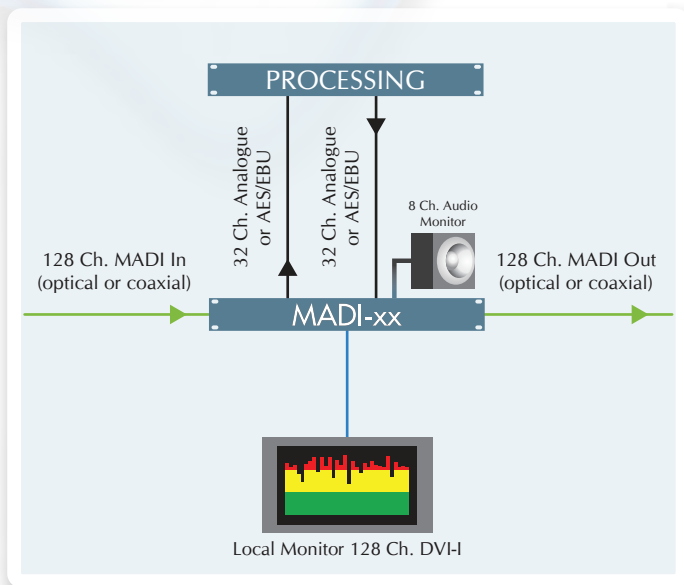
PROCESSING

32 Ch. Analogue or AES/EBU

32 Ch. Analogue or AES/EBU

8 Ch. Audio Monitor

128 Ch. MADI In (optical or coaxial)

128 Ch. MADI Out (optical or coaxial)

MADI-xx

Local Monitor 128 Ch. DVI-I